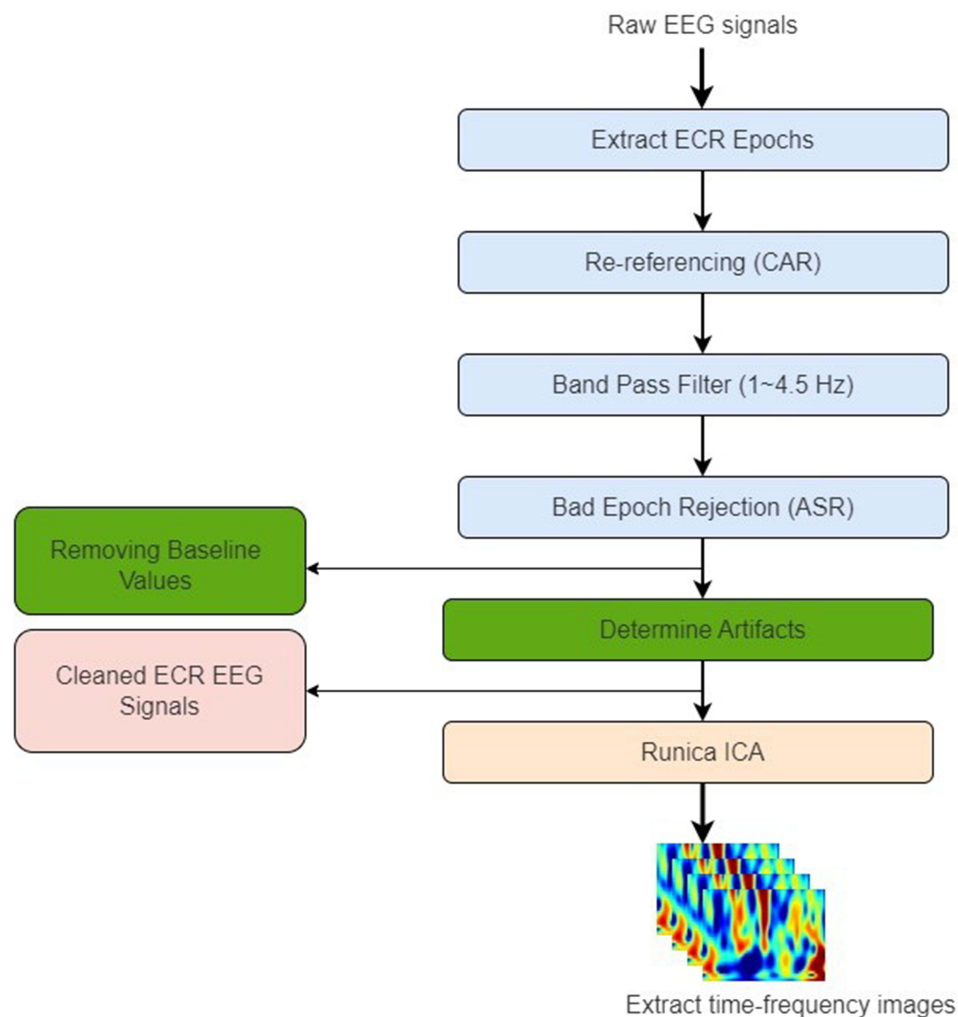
Raw EEG signals

Extract ECR Epochs

Re-referencing (CAR)

Band Pass Filter (1~4.5 Hz)

Bad Epoch Rejection (ASR)

Removing Baseline Values

Determine Artifacts

Cleaned ECR EEG Signals

Runica ICA

Extract time-frequency images